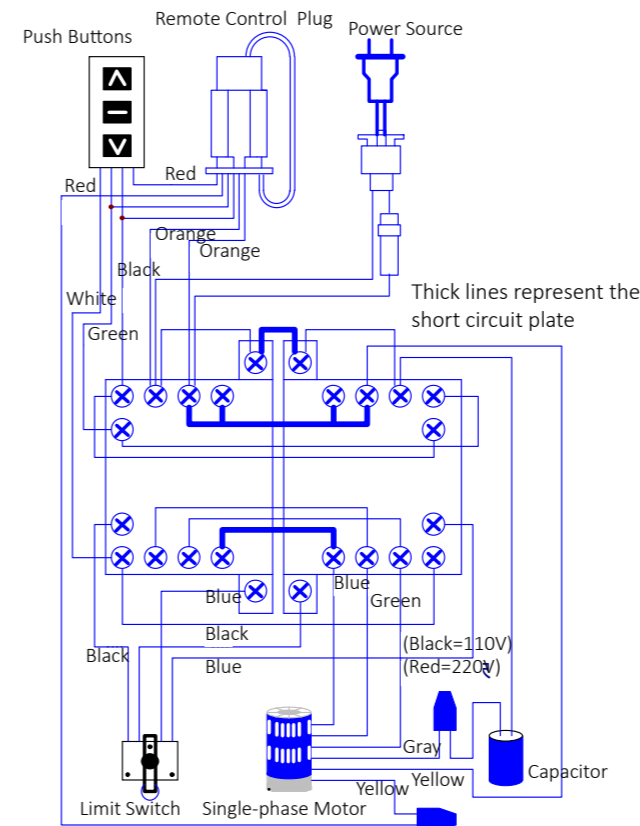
Push Buttons

Remote Control Plug

Power Source

Red

Red

Orange

Orange

Black

White

Green

Thick lines represent the short circuit plate

Blue

Blue

Green

Black

Black

Blue

(Black=110V)
(Red=220V)

Gray

Yellow

Yellow

Capacitor

Limit Switch

Single-phase Motor